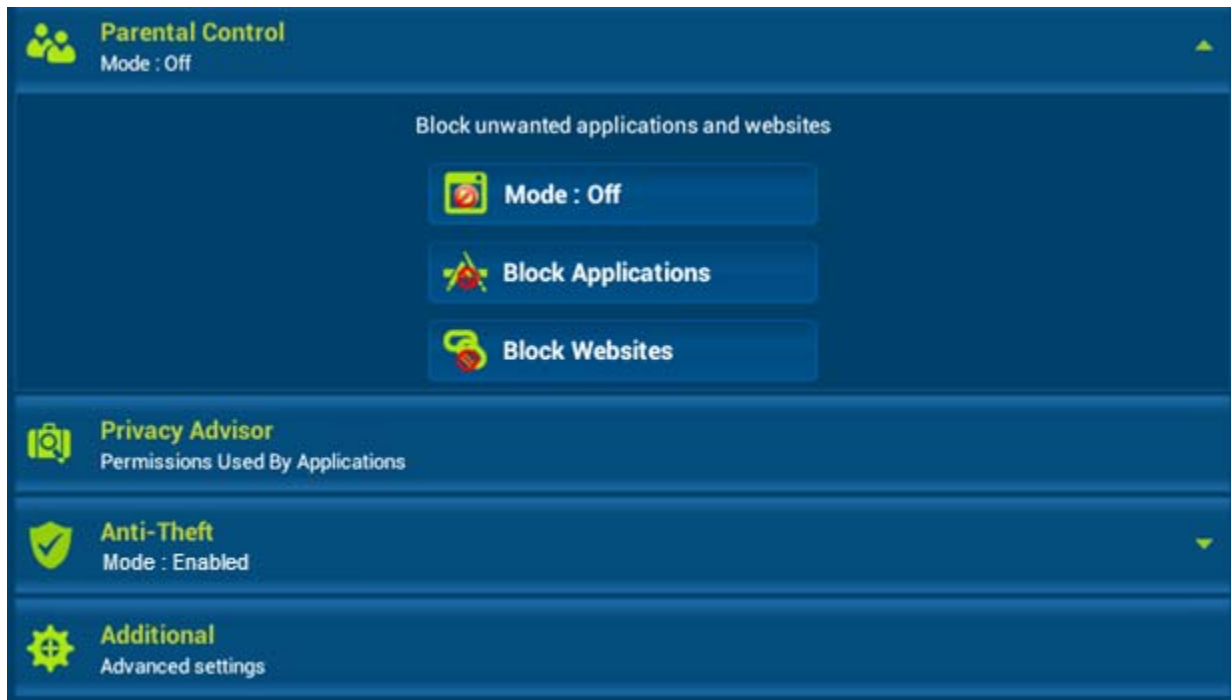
Parental Control
Mode : Off

Block unwanted applications and websites

Mode : Off

Block Applications

Block Websites

Privacy Advisor
Permissions Used By Applications

Anti-Theft
Mode : Enabled

Additional
Advanced settings